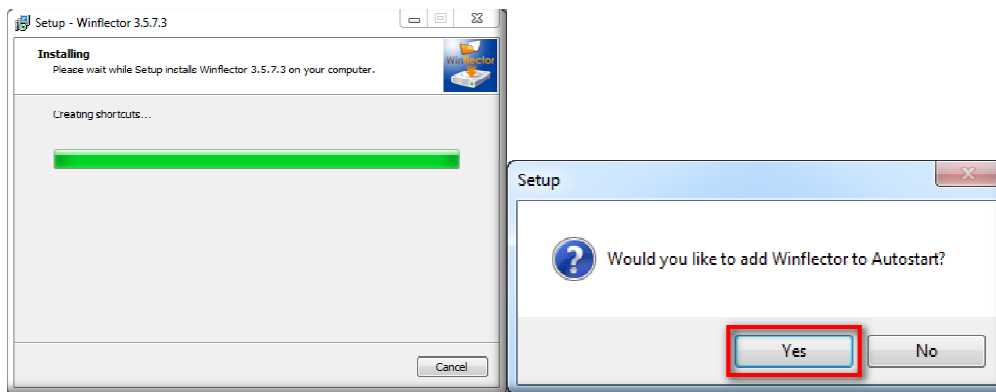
Setup - Winflector 3.5.7.3

Installing
Please wait while Setup installs Winflector 3.5.7.3 on your computer.

Winflector

Creating shortcuts...

Cancel

Setup

Would you like to add Winflector to Autostart?

Yes

No